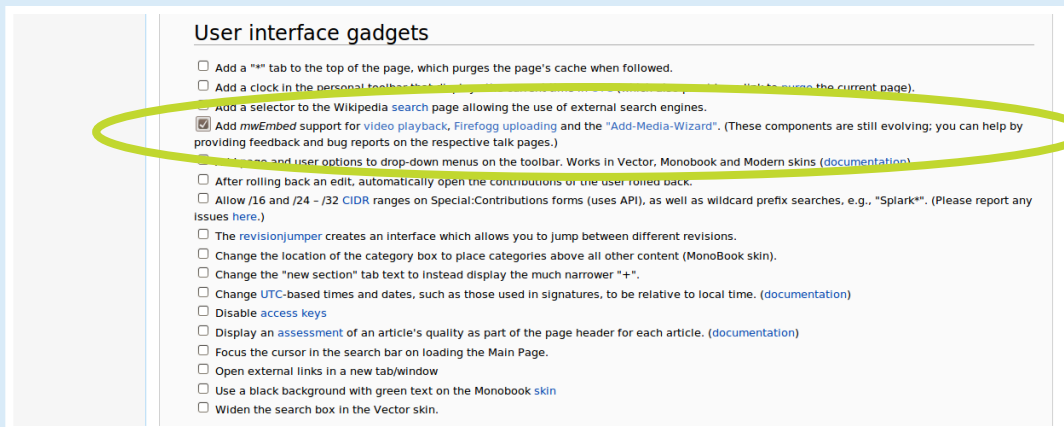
User interface gadgets

☐ Add a "*" tab to the top of the page, which purges the page's cache when followed.

☐ Add a clock in the personal toolbar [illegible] link to purge the current page).

☐ Add a selector to the Wikipedia search page allowing the use of external search engines.

☑ Add mwEmbed support for video playback, Firefogg uploading and the "Add-Media-Wizard". (These components are still evolving; you can help by providing feedback and bug reports on the respective talk pages.)

☐ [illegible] page and user options to drop-down menus on the toolbar. Works in Vector, Monobook and Modern skins (documentation)

☐ After rolling back an edit, automatically open the contributions of the user rolled back.

☐ Allow /16 and /24 – /32 CIDR ranges on Special:Contributions forms (uses API), as well as wildcard prefix searches, e.g., "Splark*". (Please report any issues here.)

☐ The revisionjumper creates an interface which allows you to jump between different revisions.

☐ Change the location of the category box to place categories above all other content (MonoBook skin).

☐ Change the "new section" tab text to instead display the much narrower "+".

☐ Change UTC-based times and dates, such as those used in signatures, to be relative to local time. (documentation)

☐ Disable access keys

☐ Display an assessment of an article's quality as part of the page header for each article. (documentation)

☐ Focus the cursor in the search bar on loading the Main Page.

☐ Open external links in a new tab/window

☐ Use a black background with green text on the Monobook skin

☐ Widen the search box in the Vector skin.